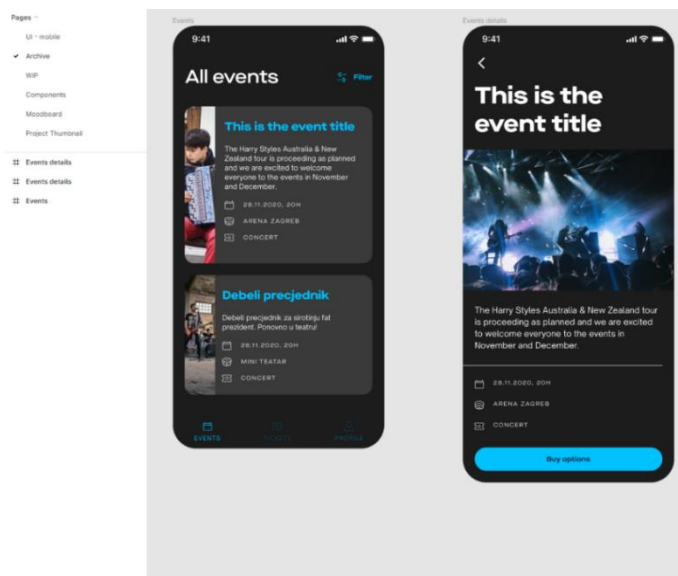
Pages

UI - mobile

Archive

WIP

Components

Moodboard

Project Thumbnail

Events details

Events details

Events

Events

9:41

All events

Filter

This is the event title

The Harry Styles Australia & New Zealand tour is proceeding as planned and we are excited to welcome everyone to the events in November and December.

28.11.2020. 20H

ARENA ZAGREB

CONCERT

Debeli precjednik

Debeli precjednik za sirotinju fat prezident. Ponovno u teatru!

28.11.2020. 20H

MINI TEATAR

CONCERT

EVENTS

TICKETS

PROFILE

Events details

9:41

This is the event title

The Harry Styles Australia & New Zealand tour is proceeding as planned and we are excited to welcome everyone to the events in November and December.

28.11.2020. 20H

ARENA ZAGREB

CONCERT

Buy options